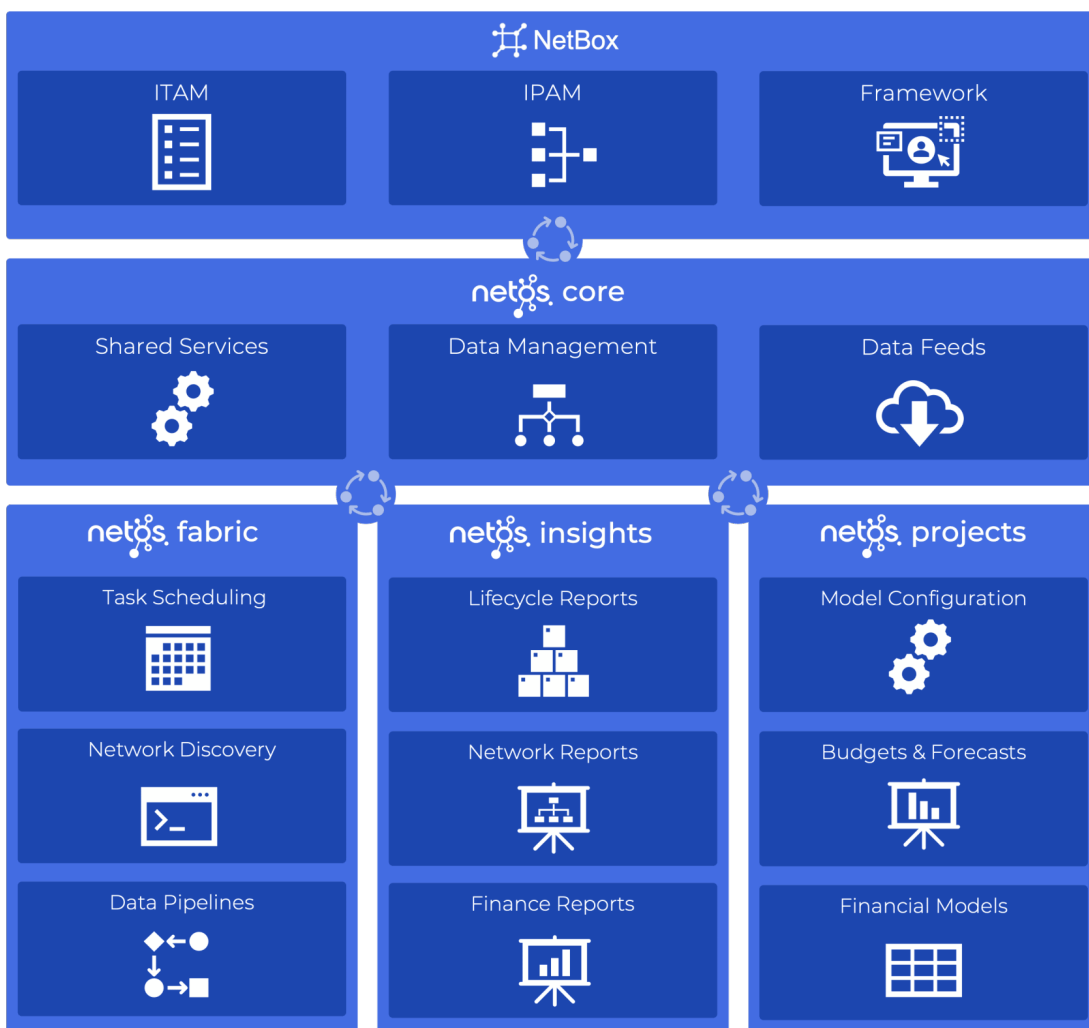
NetBox

ITAM

IPAM

Framework

netos core

Shared Services

Data Management

Data Feeds

netos fabric

Task Scheduling

Network Discovery

Data Pipelines

netos insights

Lifecycle Reports

Network Reports

Finance Reports

netos projects

Model Configuration

Budgets & Forecasts

Financial Models